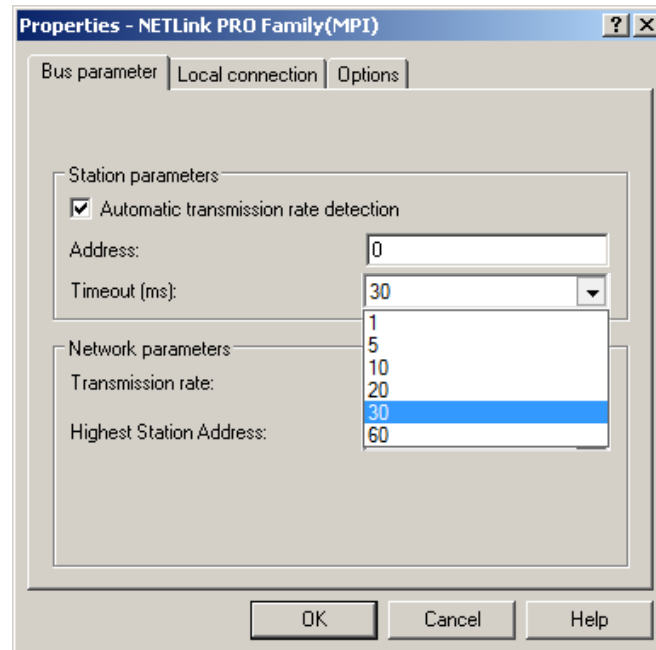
Properties - NETLink PRO Family(MPI)

?

Bus parameter | Local connection | Options

Station parameters

Automatic transmission rate detection

Address: 0

Timeout (ms): 30

1
5
10
20
30
60

Network parameters

Transmission rate:

Highest Station Address:

OK | Cancel | Help